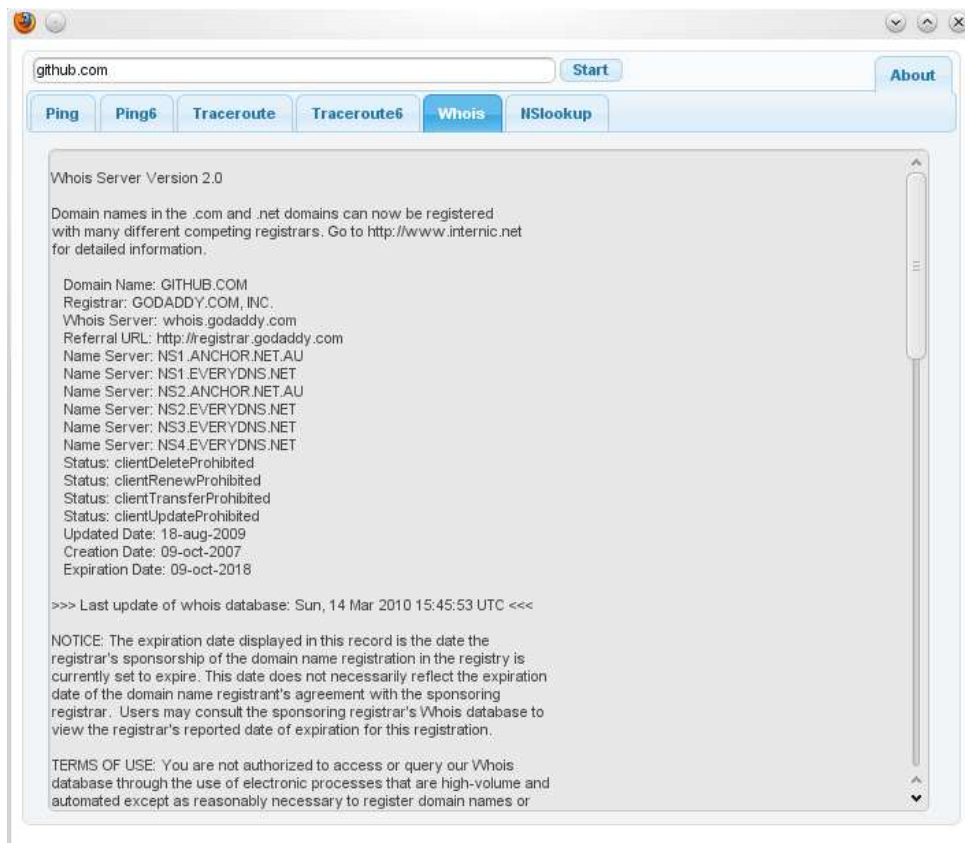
github.com

Start

About

Ping | Ping6 | Traceroute | Traceroute6 | Whois | NSlookup

Whois Server Version 2.0

Domain names in the .com and .net domains can now be registered with many different competing registrars. Go to http://www.internic.net for detailed information.

Domain Name: GITHUB.COM
Registrar: GODADDY.COM, INC.
Whois Server: whois.godaddy.com
Referral URL: http://registrar.godaddy.com
Name Server: NS1.ANCHOR.NET.AU
Name Server: NS1.EVERYDNS.NET
Name Server: NS2.ANCHOR.NET.AU
Name Server: NS2.EVERYDNS.NET
Name Server: NS3.EVERYDNS.NET
Name Server: NS4.EVERYDNS.NET
Status: clientDeleteProhibited
Status: clientRenewProhibited
Status: clientTransferProhibited
Status: clientUpdateProhibited
Updated Date: 18-aug-2009
Creation Date: 09-oct-2007
Expiration Date: 09-oct-2018

>>> Last update of whois database: Sun, 14 Mar 2010 15:45:53 UTC <<<

NOTICE: The expiration date displayed in this record is the date the registrar's sponsorship of the domain name registration in the registry is currently set to expire. This date does not necessarily reflect the expiration date of the domain name registrant's agreement with the sponsoring registrar. Users may consult the sponsoring registrar's Whois database to view the registrar's reported date of expiration for this registration.

TERMS OF USE: You are not authorized to access or query our Whois database through the use of electronic processes that are high-volume and automated except as reasonably necessary to register domain names or